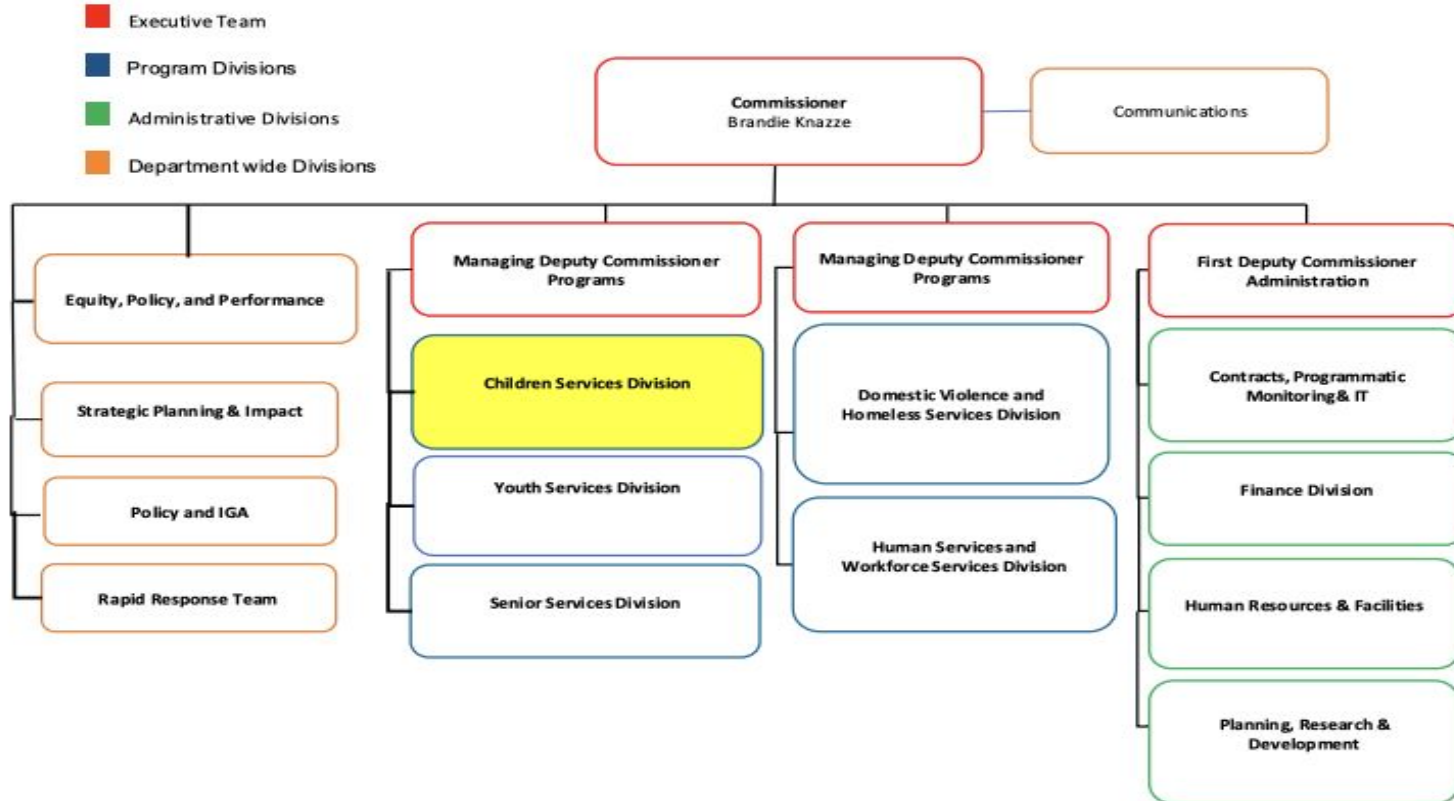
Executive Team

Program Divisions

Administrative Divisions

Department wide Divisions

Commissioner
Brandie Knazze

Communications

Equity, Policy, and Performance

Strategic Planning & Impact

Policy and IGA

Rapid Response Team

Managing Deputy Commissioner
Programs

Children Services Division

Youth Services Division

Senior Services Division

Managing Deputy Commissioner
Programs

Domestic Violence and
Homeless Services Division

Human Services and
Workforce Services Division

First Deputy Commissioner
Administration

Contracts, Programmatic
Monitoring & IT

Finance Division

Human Resources & Facilities

Planning, Research &
Development